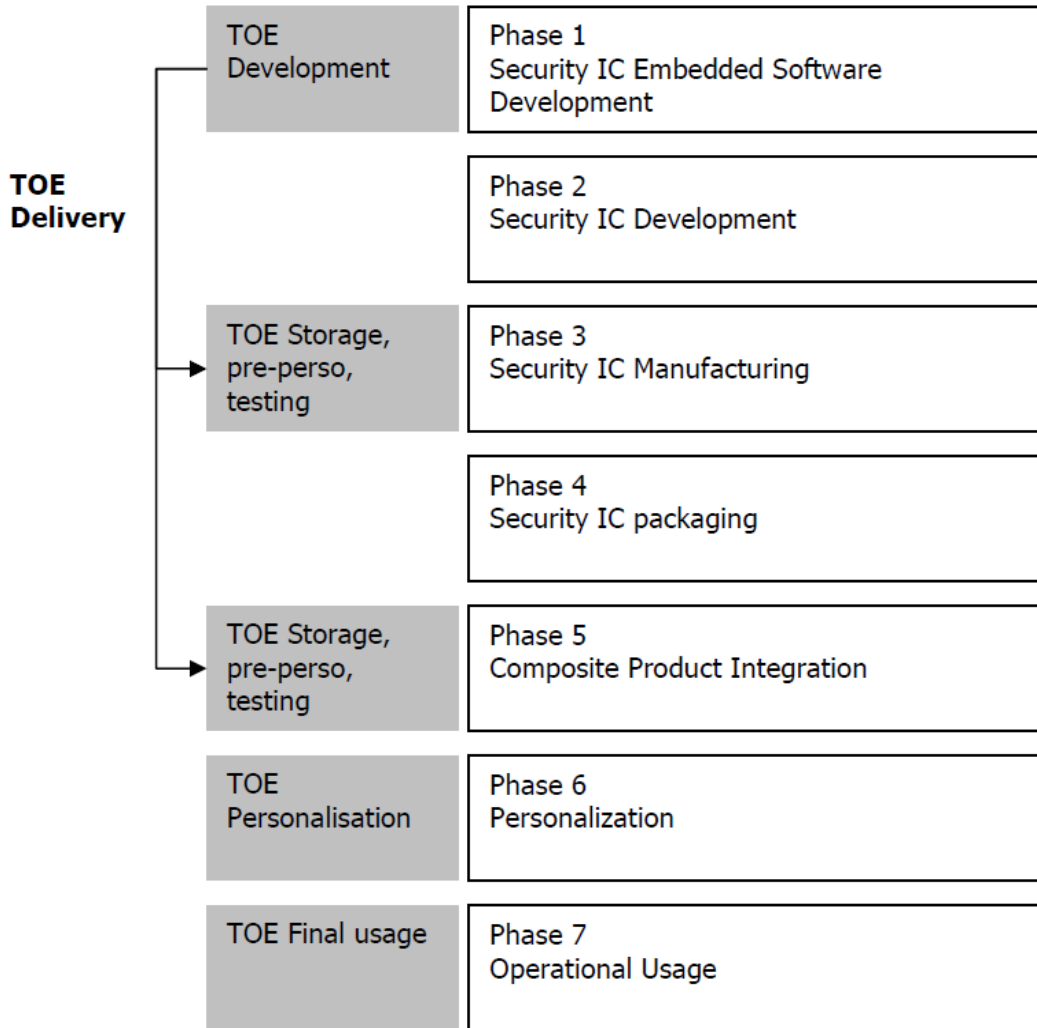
TOE Delivery

TOE Development

Phase 1
Security IC Embedded Software Development

Phase 2
Security IC Development

TOE Storage, pre-perso, testing

Phase 3
Security IC Manufacturing

Phase 4
Security IC packaging

TOE Storage, pre-perso, testing

Phase 5
Composite Product Integration

TOE Personalisation

Phase 6
Personalization

TOE Final usage

Phase 7
Operational Usage